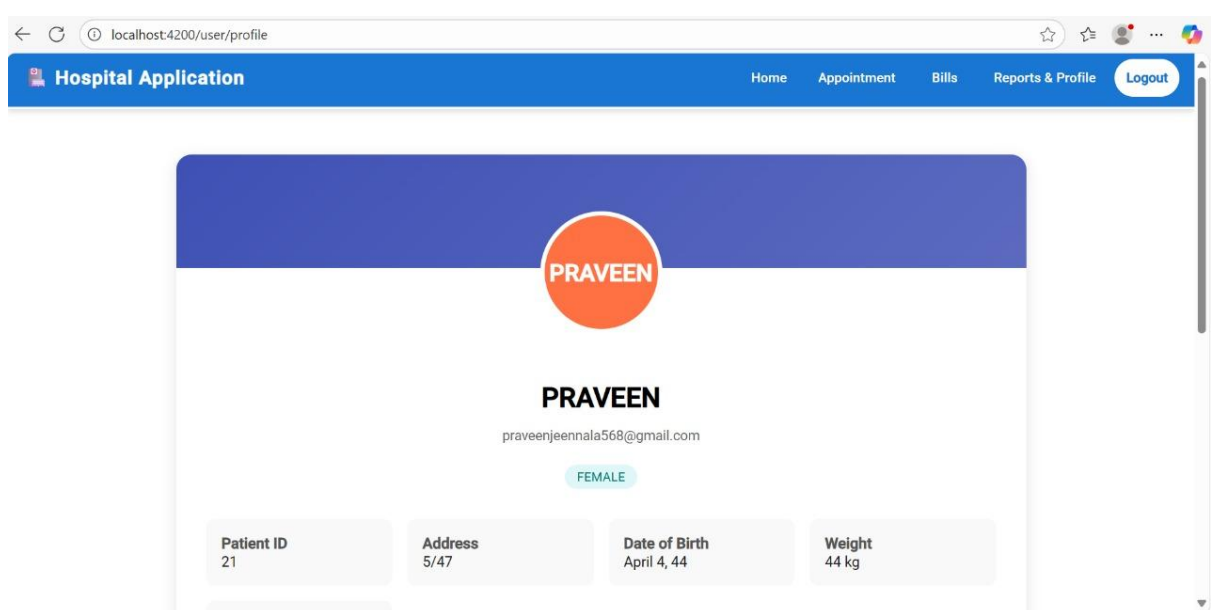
localhost:4200/user/profile

Hospital Application

Home Appointment Bills Reports & Profile Logout

PRAVEEN

PRAVEEN

praveenjeennala568@gmail.com

FEMALE

| Patient ID | Address | Date of Birth | Weight |
|---|---|---|---|
| 21 | 5/47 | April 4, 44 | 44 kg |